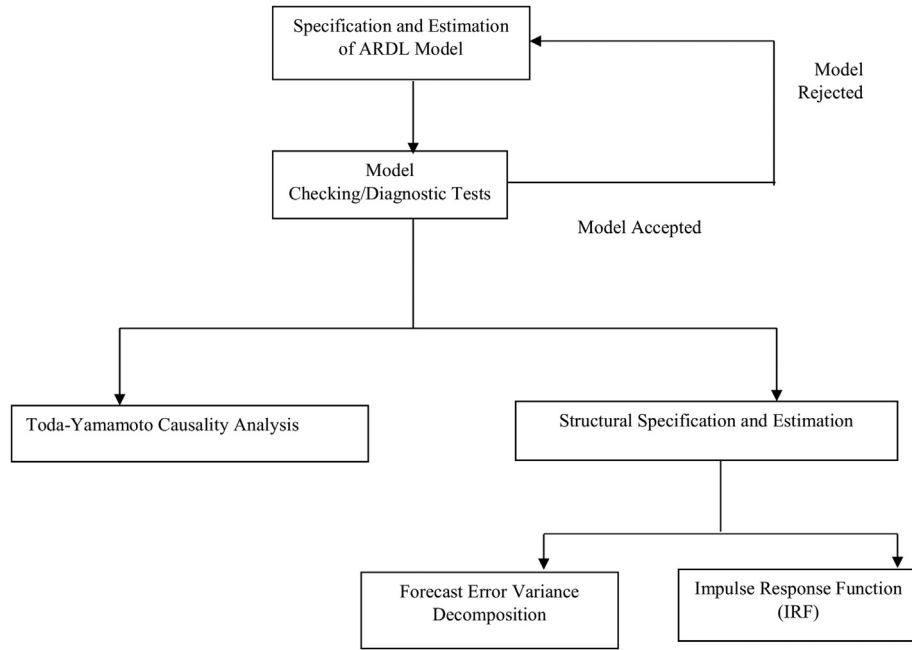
Specification and Estimation of ARDL Model

Model Rejected

Model Checking/Diagnostic Tests

Model Accepted

Toda-Yamamoto Causality Analysis

Structural Specification and Estimation

Forecast Error Variance Decomposition

Impulse Response Function (IRF)